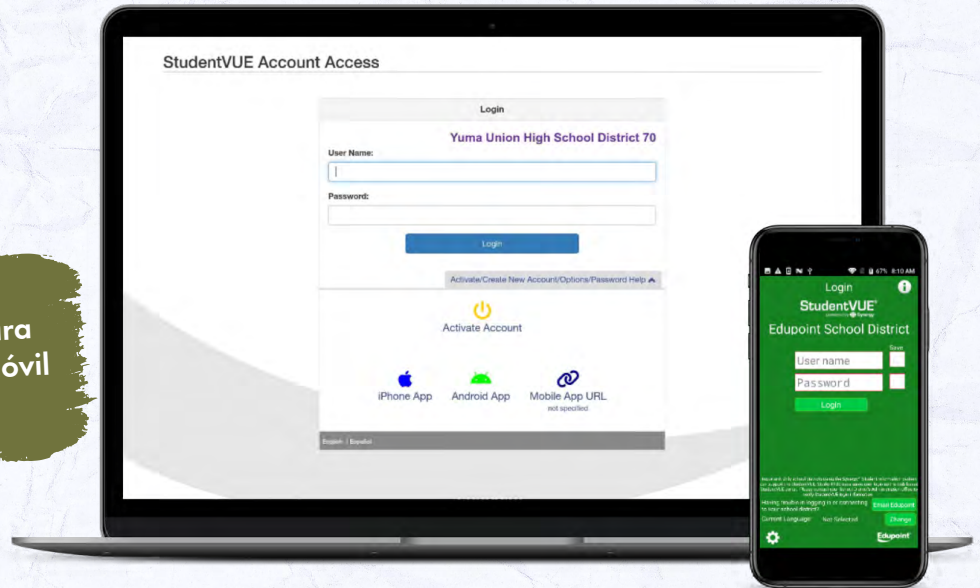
ra
óvil

StudentVUE Account Access

Login

Yuma Union High School District 70

User Name:

Password:

Login

Activate/Create New Account/Options/Password Help

Activate Account

iPhone App

Android App

Mobile App URL
not specified

English | Español

67% 8:10 AM

Login

StudentVUE

Edupoint School District

Save

User name

Password

Login

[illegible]

Having trouble in logging in or connecting to your school district?

Email Edupoint

Current Language: Not Selected

Change

Edupoint